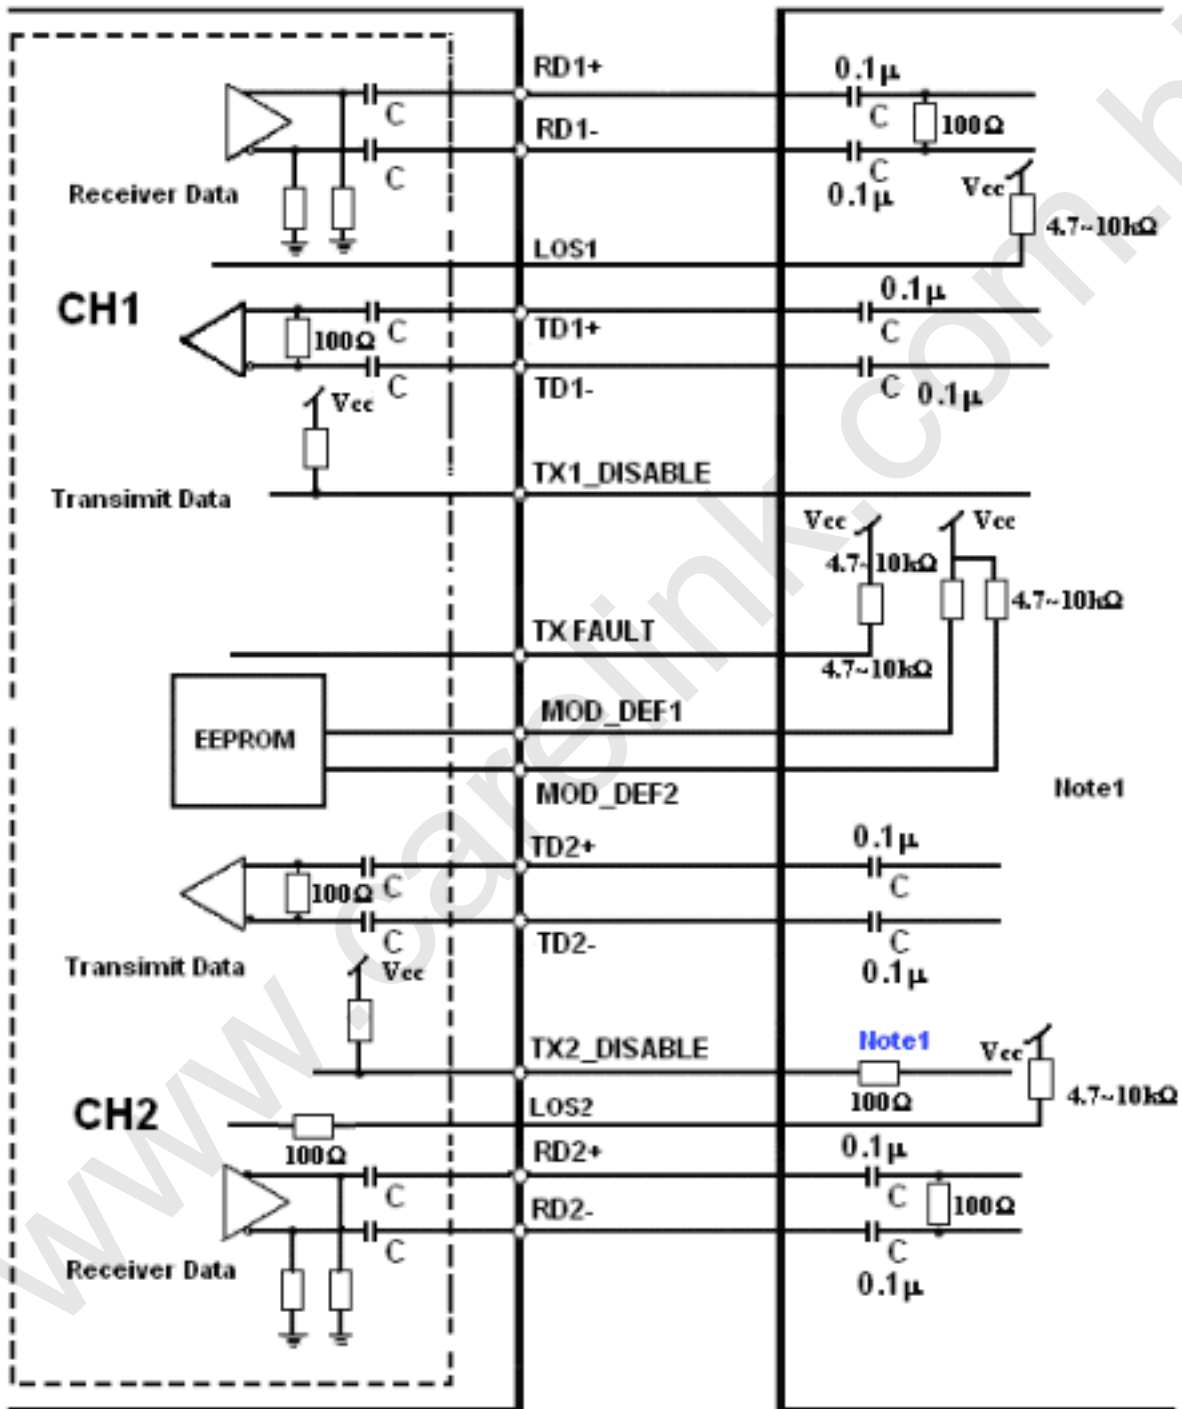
RD1+
0.1μ
C
C
100Ω
RD1-
C
C
0.1μ
Receiver Data
Vcc
4.7~10kΩ
LOS1
CH1
0.1μ
100Ω
C
TD1+
C
C
TD1-
C
0.1μ
Vcc
TX1_DISABLE
Transimit Data
Vcc
Vcc
4.7~10kΩ
4.7~10kΩ
TX FAULT
4.7~10kΩ
EEPROM
MOD_DEF1
MOD_DEF2
Note1
TD2+
0.1μ
100Ω
C
C
C
TD2-
C
Transimit Data
Vcc
0.1μ
TX2_DISABLE
Note1
Vcc
100Ω
4.7~10kΩ
CH2
LOS2
100Ω
RD2+
0.1μ
C
C
100Ω
RD2-
C
C
Receiver Data
0.1μ
www.carelink.com.h